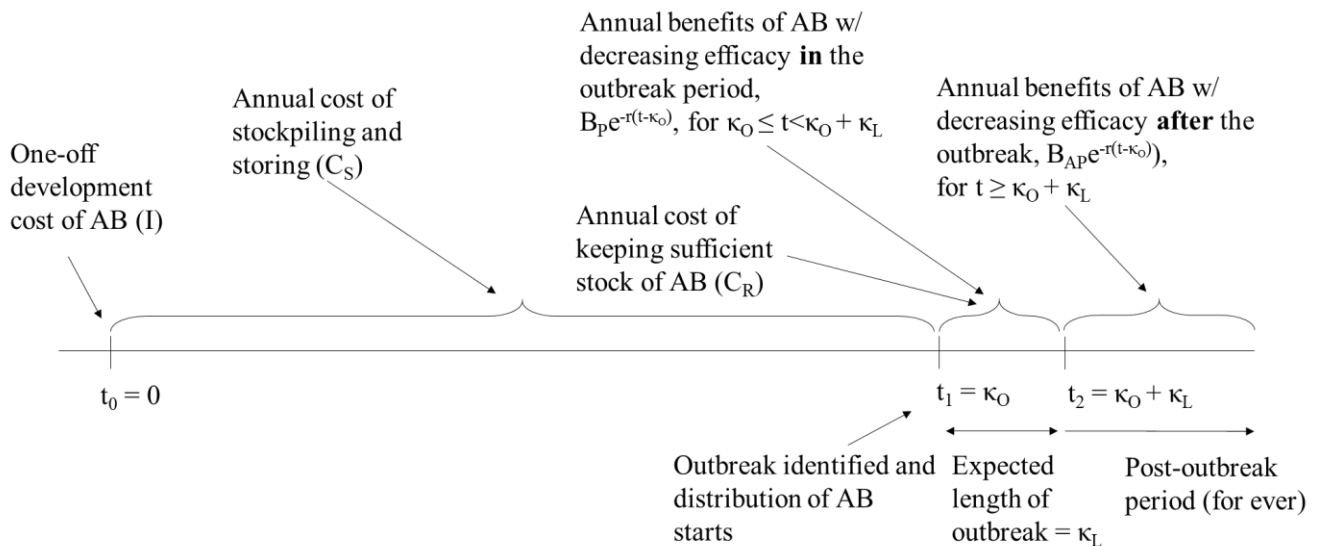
One-off development cost of AB (I)

Annual cost of stockpiling and storing ($C_S$)

Annual cost of keeping sufficient stock of AB ($C_R$)

Annual benefits of AB w/ decreasing efficacy **in** the outbreak period, $B_P e^{-r(t-\kappa_O)}$, for $\kappa_O \leq t < \kappa_O + \kappa_L$

Annual benefits of AB w/ decreasing efficacy **after** the outbreak, $B_{AP} e^{-r(t-\kappa_O)}$), for $t \geq \kappa_O + \kappa_L$

$t_0 = 0$

$t_1 = \kappa_O$

$t_2 = \kappa_O + \kappa_L$

Outbreak identified and distribution of AB starts

Expected length of outbreak = $\kappa_L$

Post-outbreak period (for ever)